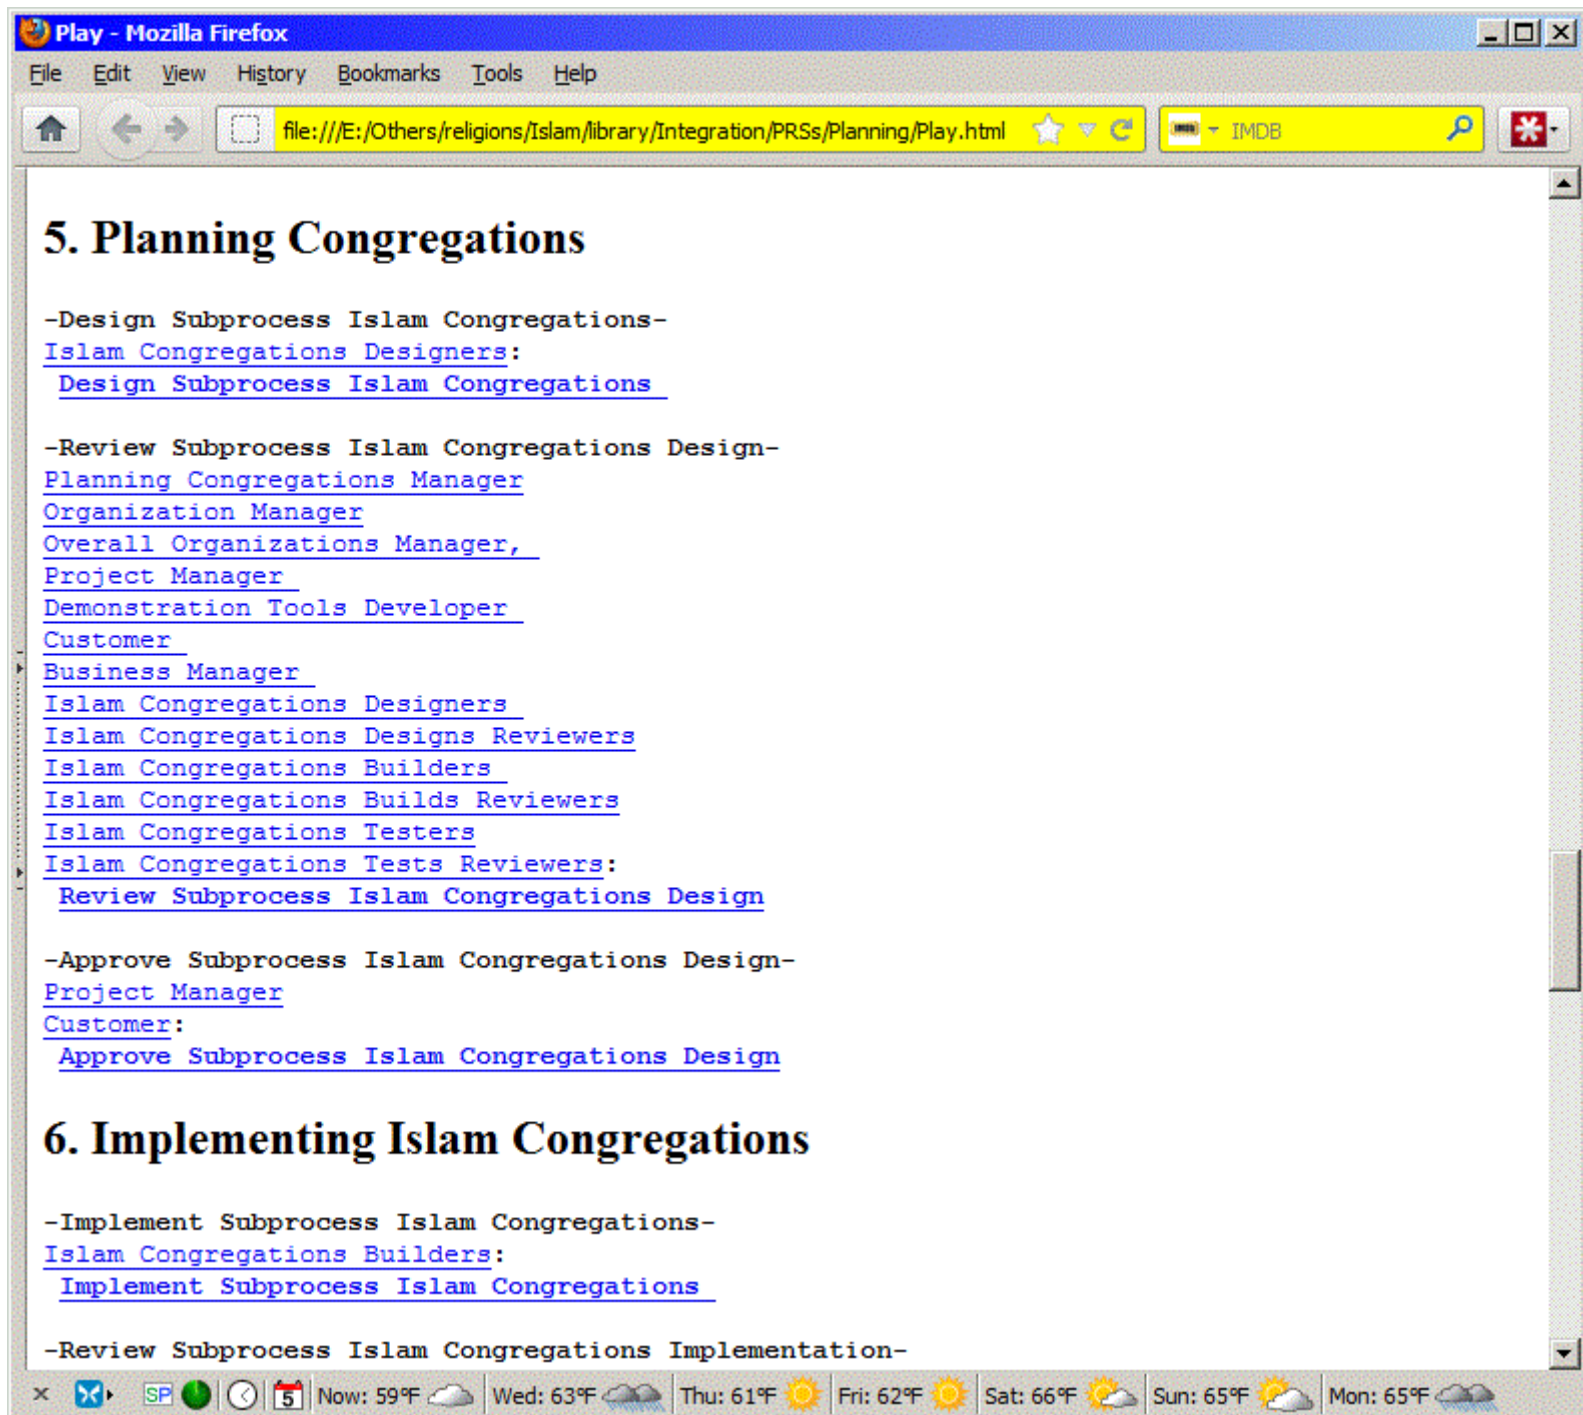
Play - Mozilla Firefox

File Edit View History Bookmarks Tools Help

file:///E:/Others/religions/Islam/library/Integration/PRSs/Planning/Play.html

IMDB

5. Planning Congregations

-Design Subprocess Islam Congregations-
Islam Congregations Designers:
Design Subprocess Islam Congregations

-Review Subprocess Islam Congregations Design-
Planning Congregations Manager
Organization Manager
Overall Organizations Manager,
Project Manager
Demonstration Tools Developer
Customer
Business Manager
Islam Congregations Designers
Islam Congregations Designs Reviewers
Islam Congregations Builders
Islam Congregations Builds Reviewers
Islam Congregations Testers
Islam Congregations Tests Reviewers:
Review Subprocess Islam Congregations Design

-Approve Subprocess Islam Congregations Design-
Project Manager
Customer:
Approve Subprocess Islam Congregations Design

6. Implementing Islam Congregations

-Implement Subprocess Islam Congregations-
Islam Congregations Builders:
Implement Subprocess Islam Congregations

-Review Subprocess Islam Congregations Implementation-

SP 5 Now: 59°F Wed: 63°F Thu: 61°F Fri: 62°F Sat: 66°F Sun: 65°F Mon: 65°F